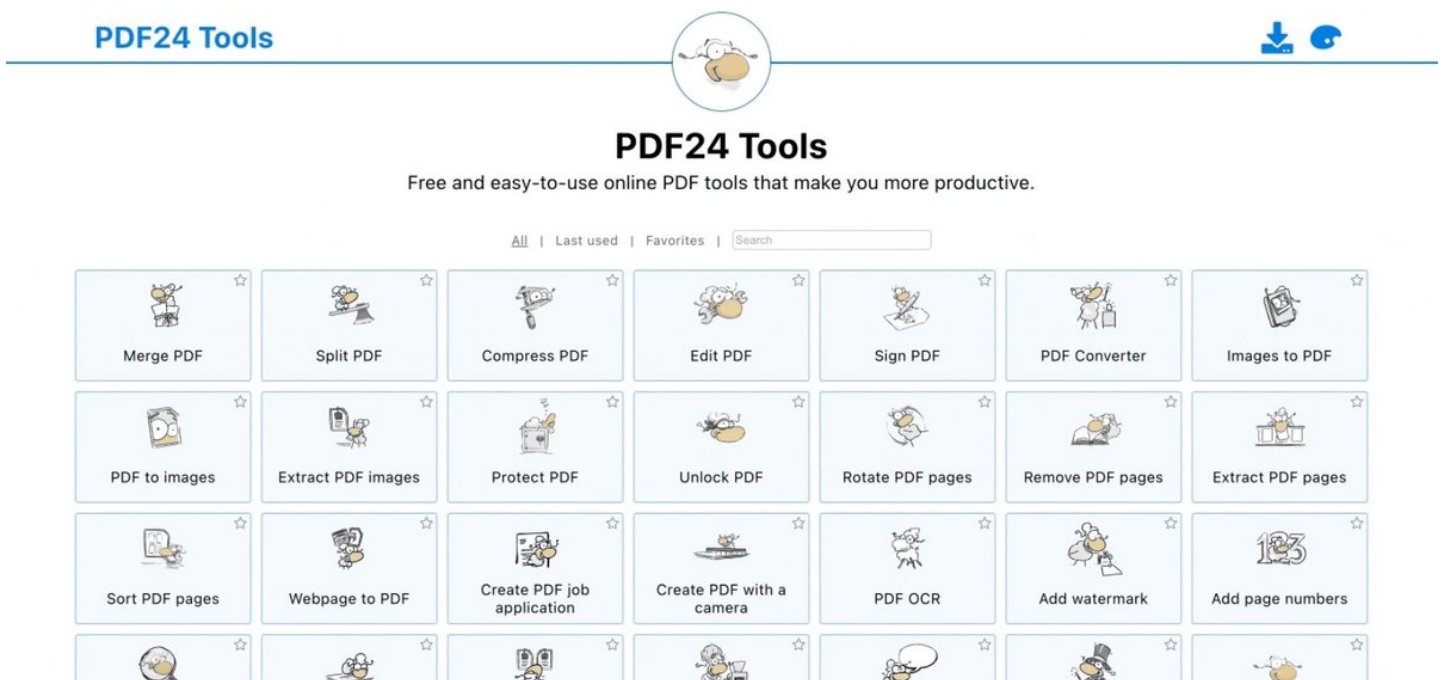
PDF24 Tools

PDF24 Tools

Free and easy-to-use online PDF tools that make you more productive.

All | Last used | Favorites | Search

| Merge PDF | Split PDF | Compress PDF | Edit PDF | Sign PDF | PDF Converter | Images to PDF |
|---|---|---|---|---|---|---|
| PDF to images | Extract PDF images | Protect PDF | Unlock PDF | Rotate PDF pages | Remove PDF pages | Extract PDF pages |
| Sort PDF pages | Webpage to PDF | Create PDF job application | Create PDF with a camera | PDF OCR | Add watermark | Add page numbers |